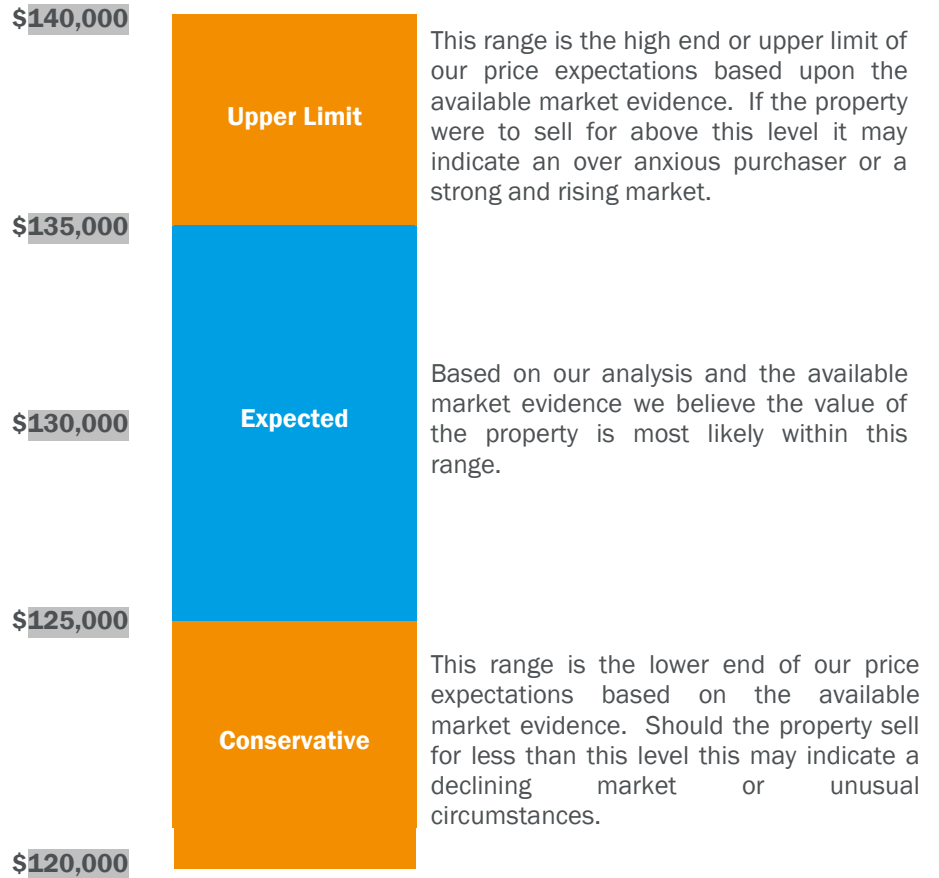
$140,000

Upper Limit

This range is the high end or upper limit of our price expectations based upon the available market evidence. If the property were to sell for above this level it may indicate an over anxious purchaser or a strong and rising market.

$135,000

$130,000

Expected

Based on our analysis and the available market evidence we believe the value of the property is most likely within this range.

$125,000

Conservative

This range is the lower end of our price expectations based on the available market evidence. Should the property sell for less than this level this may indicate a declining market or unusual circumstances.

$120,000